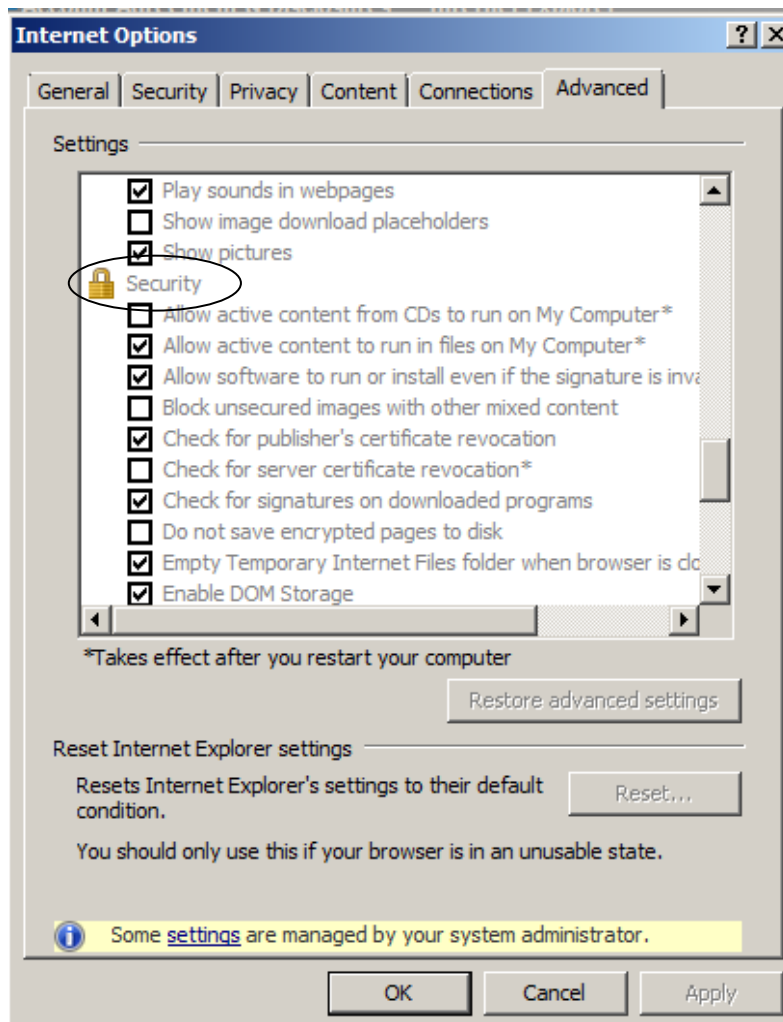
Internet Options

? X

General | Security | Privacy | Content | Connections | Advanced

Settings

Play sounds in webpages
Show image download placeholders
Show pictures
Security
Allow active content from CDs to run on My Computer*
Allow active content to run in files on My Computer*
Allow software to run or install even if the signature is inva
Block unsecured images with other mixed content
Check for publisher's certificate revocation
Check for server certificate revocation*
Check for signatures on downloaded programs
Do not save encrypted pages to disk
Empty Temporary Internet Files folder when browser is clo
Enable DOM Storage

*Takes effect after you restart your computer

Restore advanced settings

Reset Internet Explorer settings

Resets Internet Explorer's settings to their default condition.

Reset...

You should only use this if your browser is in an unusable state.

Some settings are managed by your system administrator.

OK | Cancel | Apply